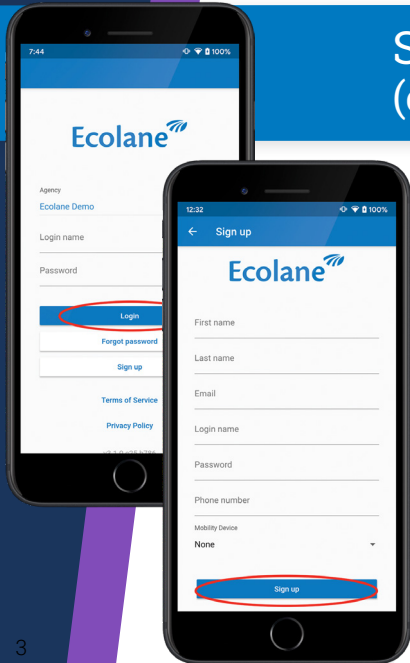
S
(

7:44
100%

Ecolane

Agency
Ecolane Demo

Login name

Password

Login

Forgot password

Sign up

Terms of Service

Privacy Policy

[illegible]

12:32
100%

Sign up

Ecolane

First name

Last name

Email

Login name

Password

Phone number

Mobility Device
None

Sign up

3